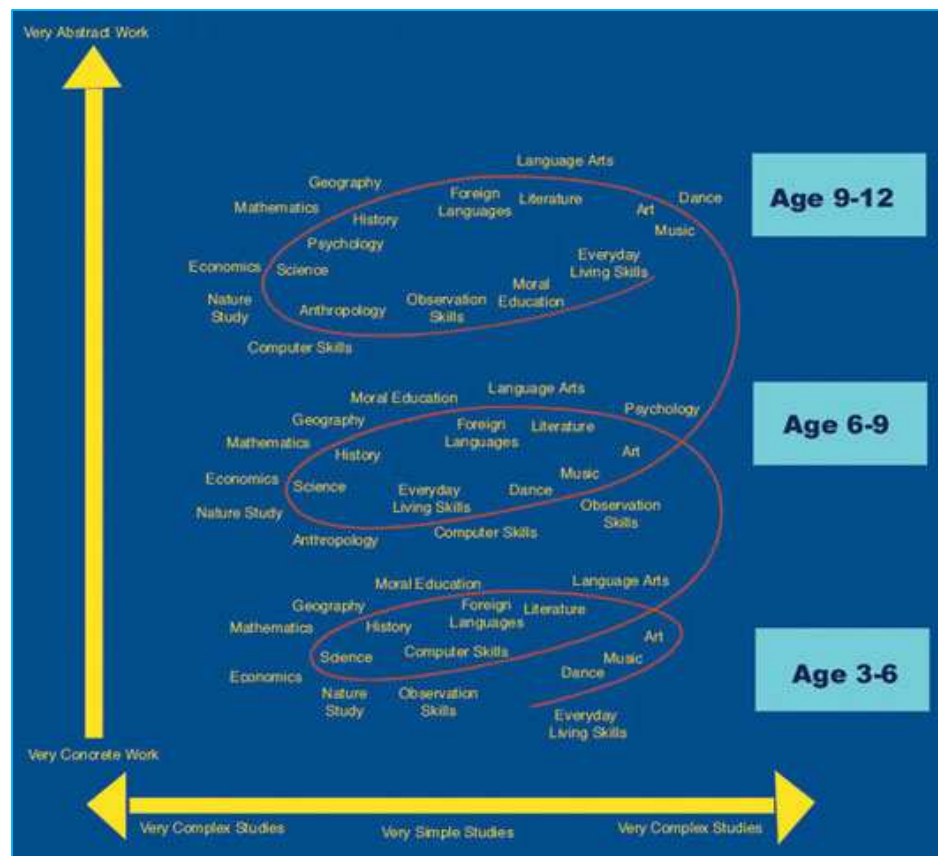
Very Abstract Work

Language Arts
Geography
Mathematics
History
Foreign Languages
Literature
Art
Dance
Music
Psychology
Economics
Science
Everyday Living Skills
Nature Study
Anthropology
Observation Skills
Moral Education
Computer Skills

Age 9-12

Moral Education
Language Arts
Psychology
Geography
Foreign Languages
Literature
Mathematics
History
Art
Economics
Science
Everyday Living Skills
Dance
Music
Nature Study
Observation Skills
Anthropology
Computer Skills

Age 6-9

Moral Education
Language Arts
Geography
Foreign Languages
Literature
Mathematics
History
Art
Science
Computer Skills
Music
Economics
Dance
Nature Study
Observation Skills
Everyday Living Skills

Age 3-6

Very Concrete Work

Very Complex Studies
Very Simple Studies
Very Complex Studies